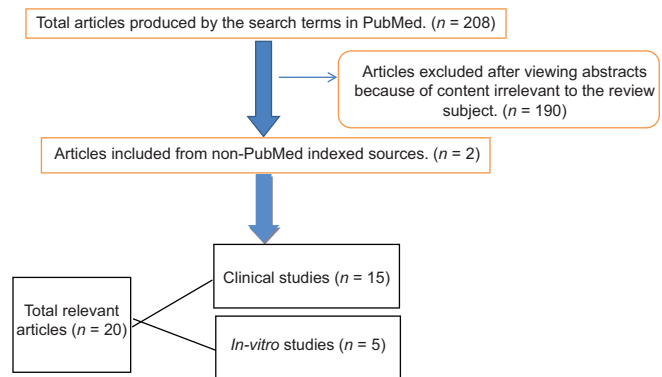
Total articles produced by the search terms in PubMed. ($n$ = 208)

Articles excluded after viewing abstracts because of content irrelevant to the review subject. ($n$ = 190)

Articles included from non-PubMed indexed sources. ($n$ = 2)

Total relevant articles ($n$ = 20)

Clinical studies ($n$ = 15)

*In-vitro* studies ($n$ = 5)